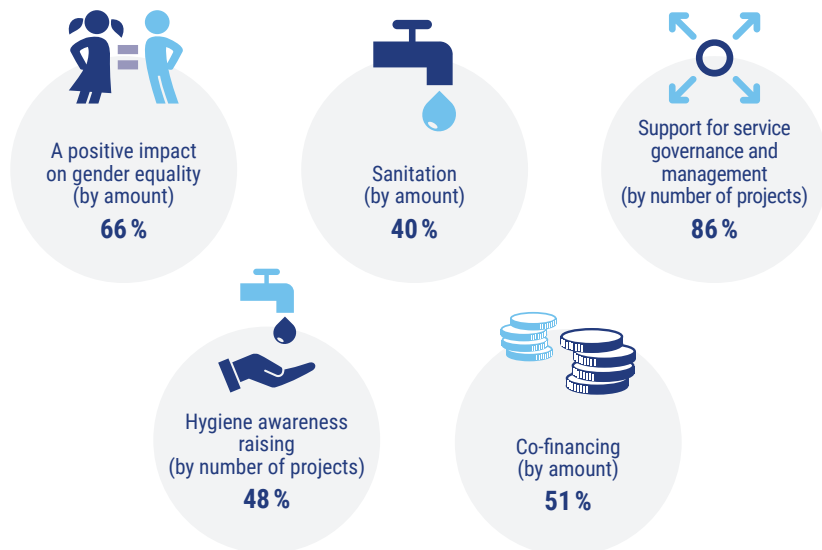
A positive impact on gender equality (by amount)
66 %

Sanitation (by amount)
40 %

Support for service governance and management (by number of projects)
86 %

Hygiene awareness raising (by number of projects)
48 %

Co-financing (by amount)
51 %